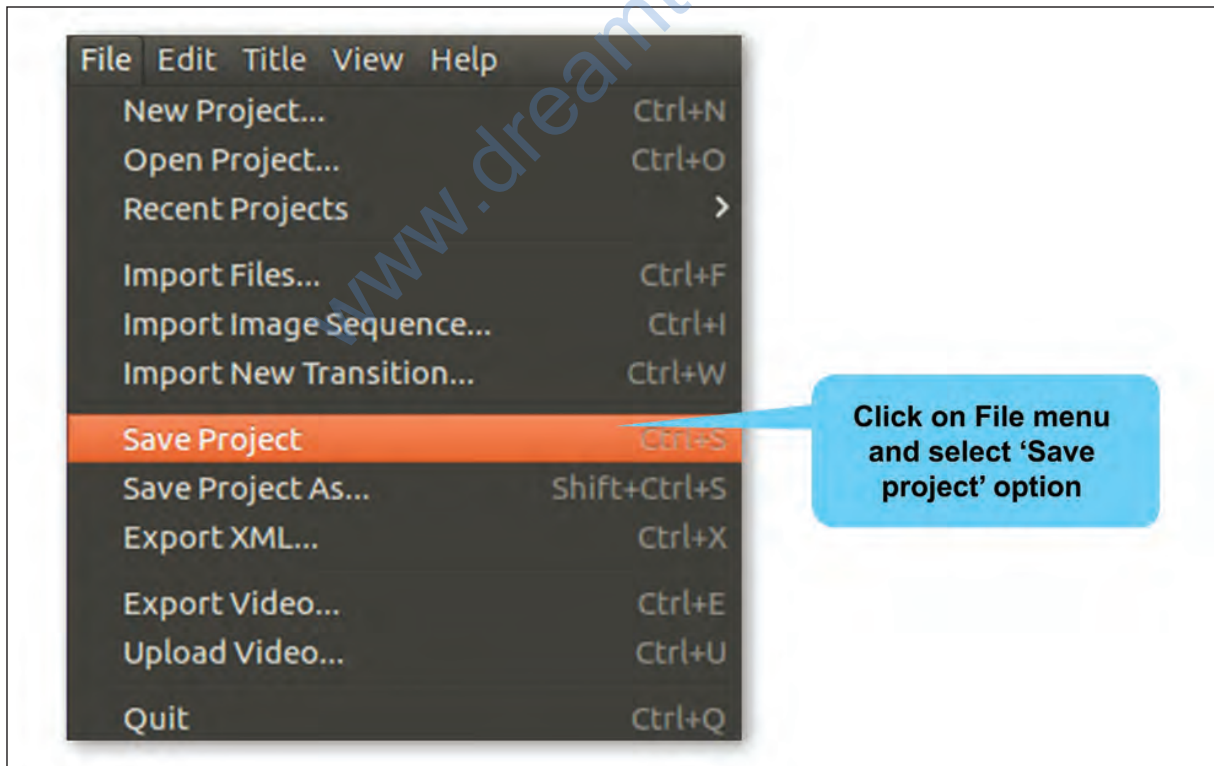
File Edit Title View Help

New Project... Ctrl+N
Open Project... Ctrl+O
Recent Projects >

Import Files... Ctrl+F
Import Image Sequence... Ctrl+I
Import New Transition... Ctrl+W

Save Project Ctrl+S
Save Project As... Shift+Ctrl+S
Export XML... Ctrl+X

Export Video... Ctrl+E
Upload Video... Ctrl+U

Quit Ctrl+Q

Click on File menu and select 'Save project' option

www.dream